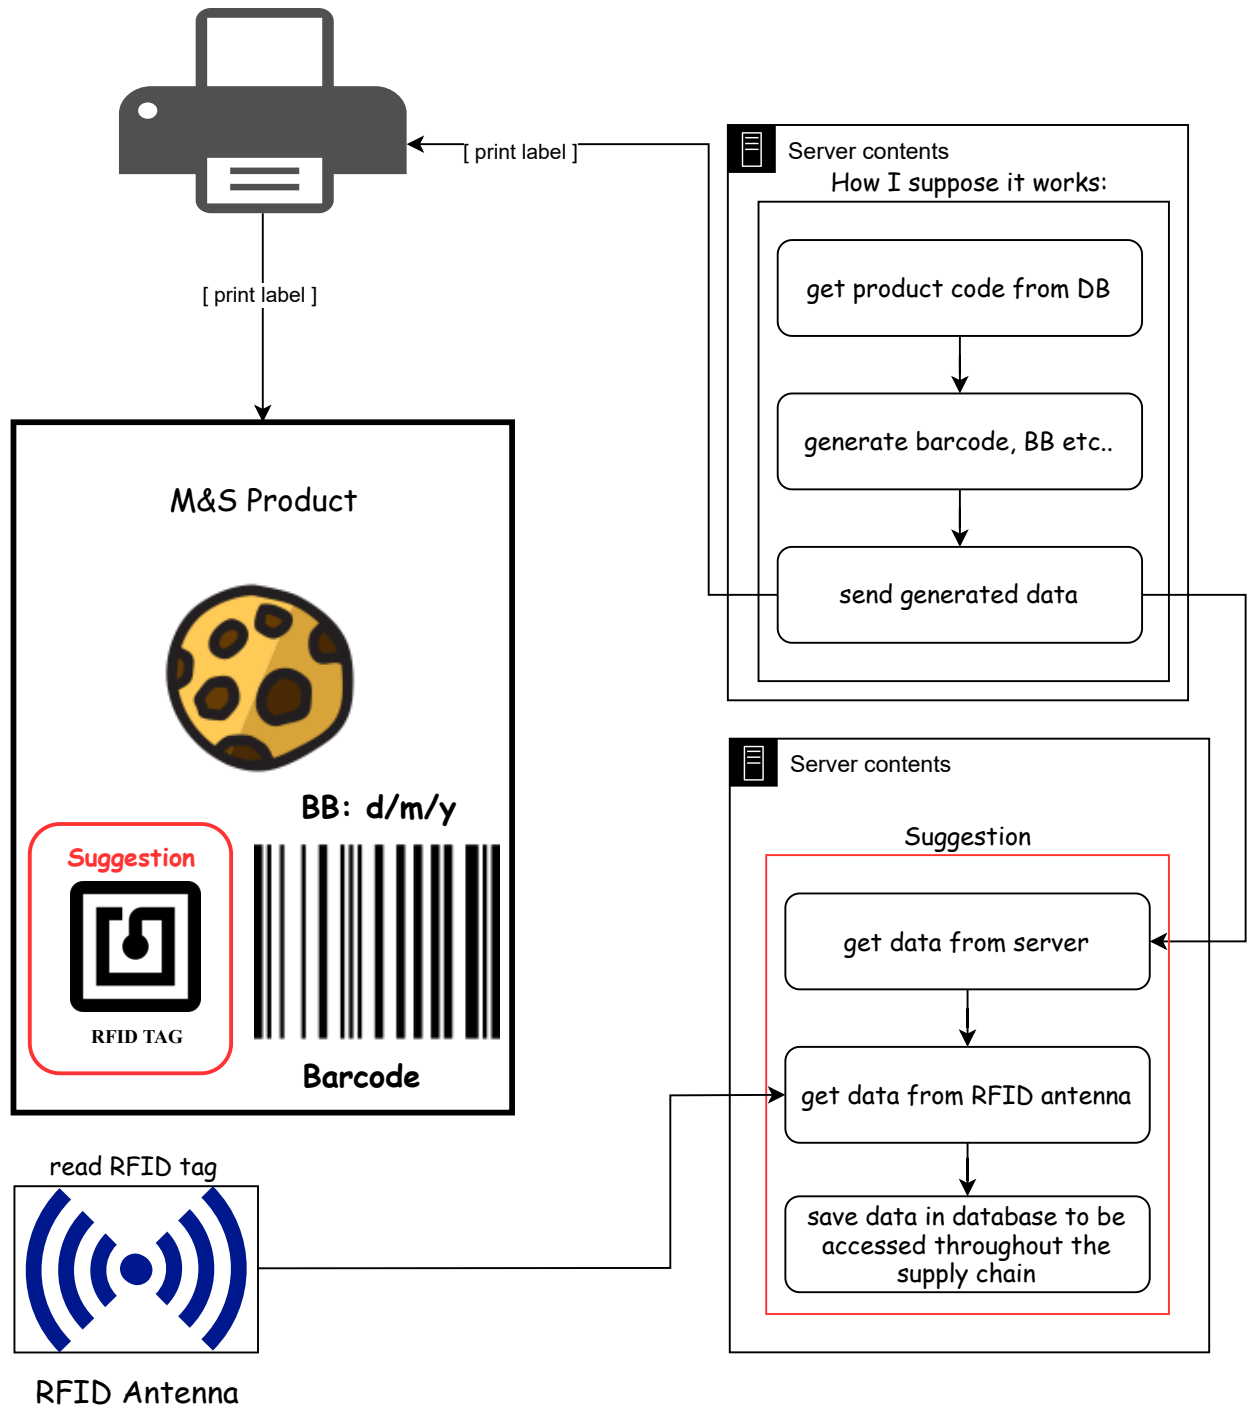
[ print label ]

Server contents

How I suppose it works:

get product code from DB

generate barcode, BB etc..

send generated data

[ print label ]

M&S Product

BB: d/m/y

Suggestion

RFID TAG

Barcode

Server contents

Suggestion

get data from server

get data from RFID antenna

save data in database to be accessed throughout the supply chain

read RFID tag

RFID Antenna